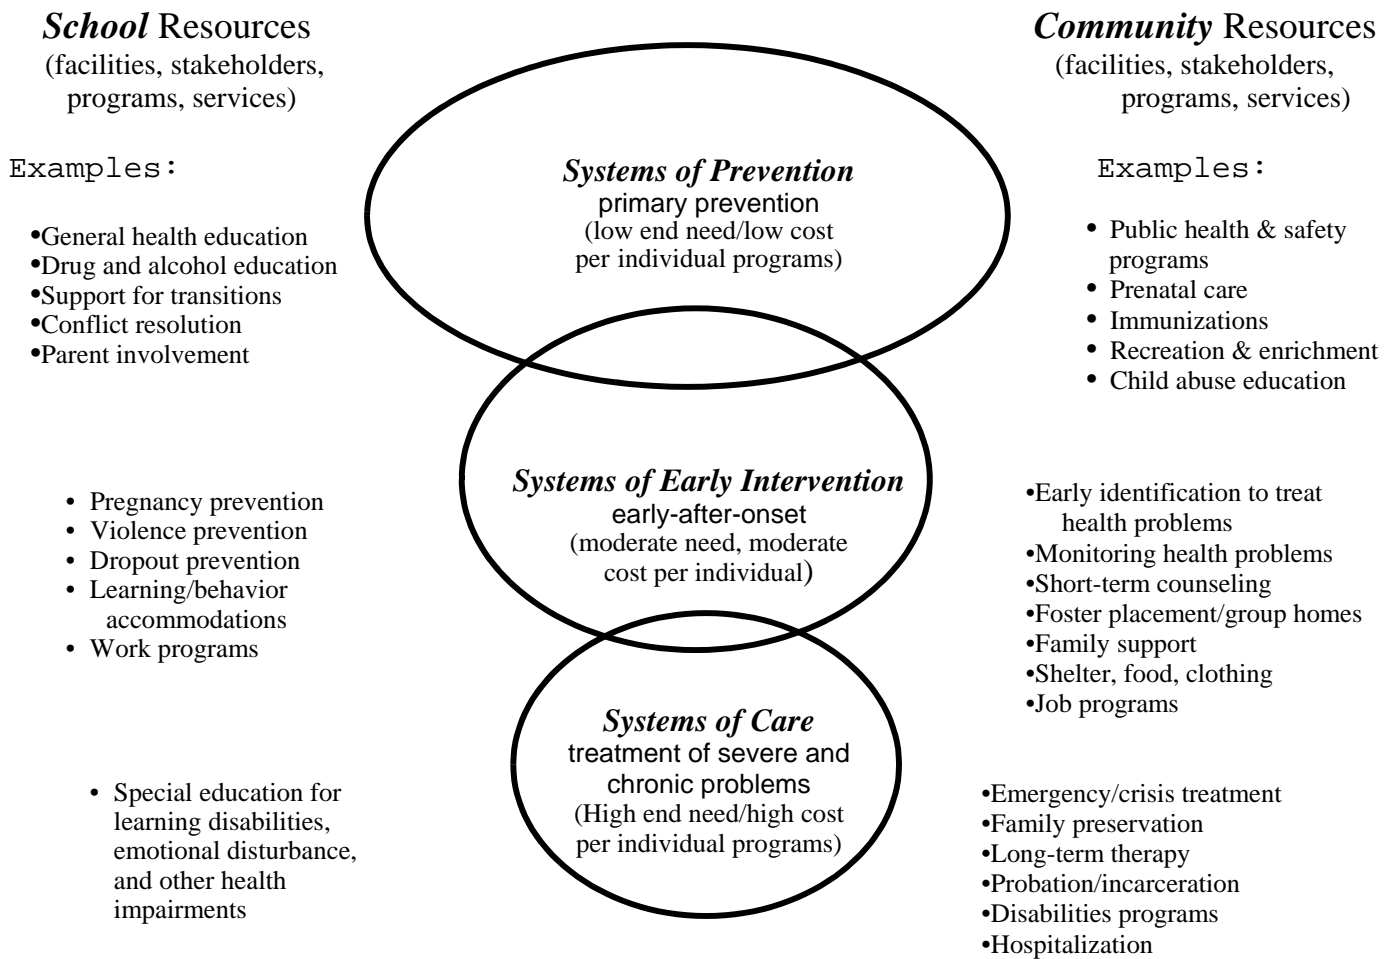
*School* Resources
(facilities, stakeholders, programs, services)

Examples:

•General health education
•Drug and alcohol education
•Support for transitions
•Conflict resolution
•Parent involvement

• Pregnancy prevention
• Violence prevention
• Dropout prevention
• Learning/behavior accommodations
• Work programs

• Special education for learning disabilities, emotional disturbance, and other health impairments

*Systems of Prevention*
primary prevention
(low end need/low cost per individual programs)

*Systems of Early Intervention*
early-after-onset
(moderate need, moderate cost per individual)

*Systems of Care*
treatment of severe and chronic problems
(High end need/high cost per individual programs)

*Community* Resources
(facilities, stakeholders, programs, services)

Examples:

• Public health & safety programs
• Prenatal care
• Immunizations
• Recreation & enrichment
• Child abuse education

•Early identification to treat health problems
•Monitoring health problems
•Short-term counseling
•Foster placement/group homes
•Family support
•Shelter, food, clothing
•Job programs

•Emergency/crisis treatment
•Family preservation
•Long-term therapy
•Probation/incarceration
•Disabilities programs
•Hospitalization